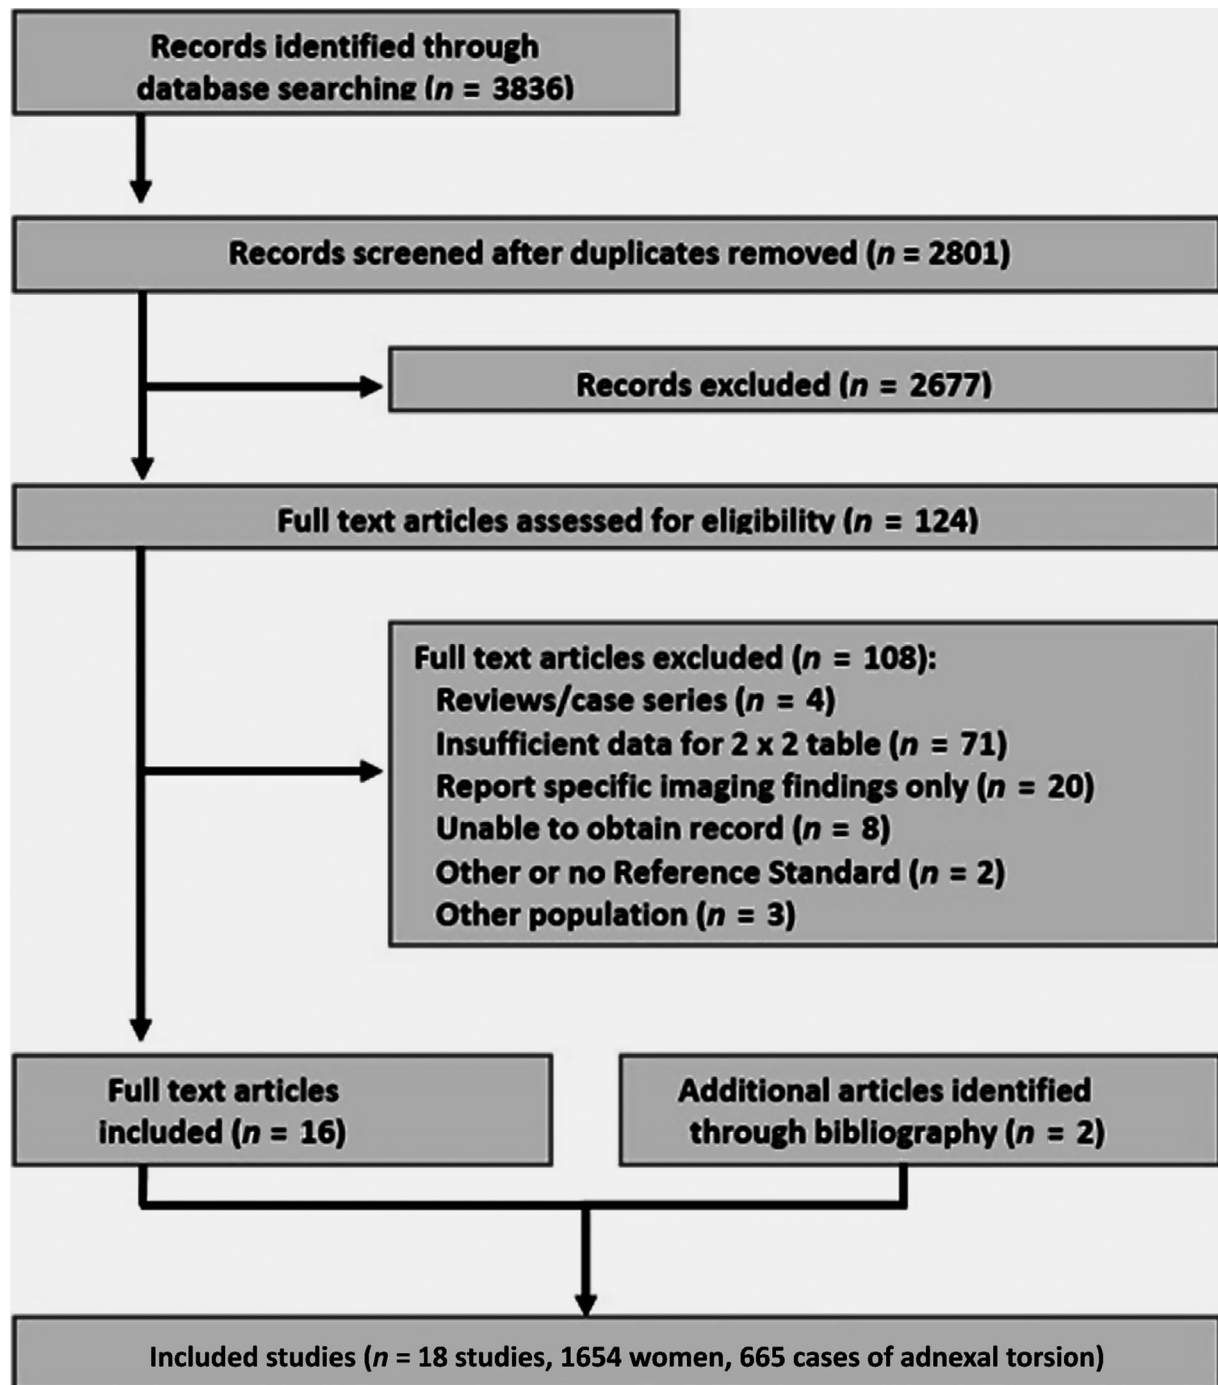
Records identified through database searching ($n$ = 3836)

Records screened after duplicates removed ($n$ = 2801)

Records excluded ($n$ = 2677)

Full text articles assessed for eligibility ($n$ = 124)

Full text articles excluded ($n$ = 108):
Reviews/case series ($n$ = 4)
Insufficient data for 2 x 2 table ($n$ = 71)
Report specific imaging findings only ($n$ = 20)
Unable to obtain record ($n$ = 8)
Other or no Reference Standard ($n$ = 2)
Other population ($n$ = 3)

Full text articles included ($n$ = 16)

Additional articles identified through bibliography ($n$ = 2)

Included studies ($n$ = 18 studies, 1654 women, 665 cases of adnexal torsion)